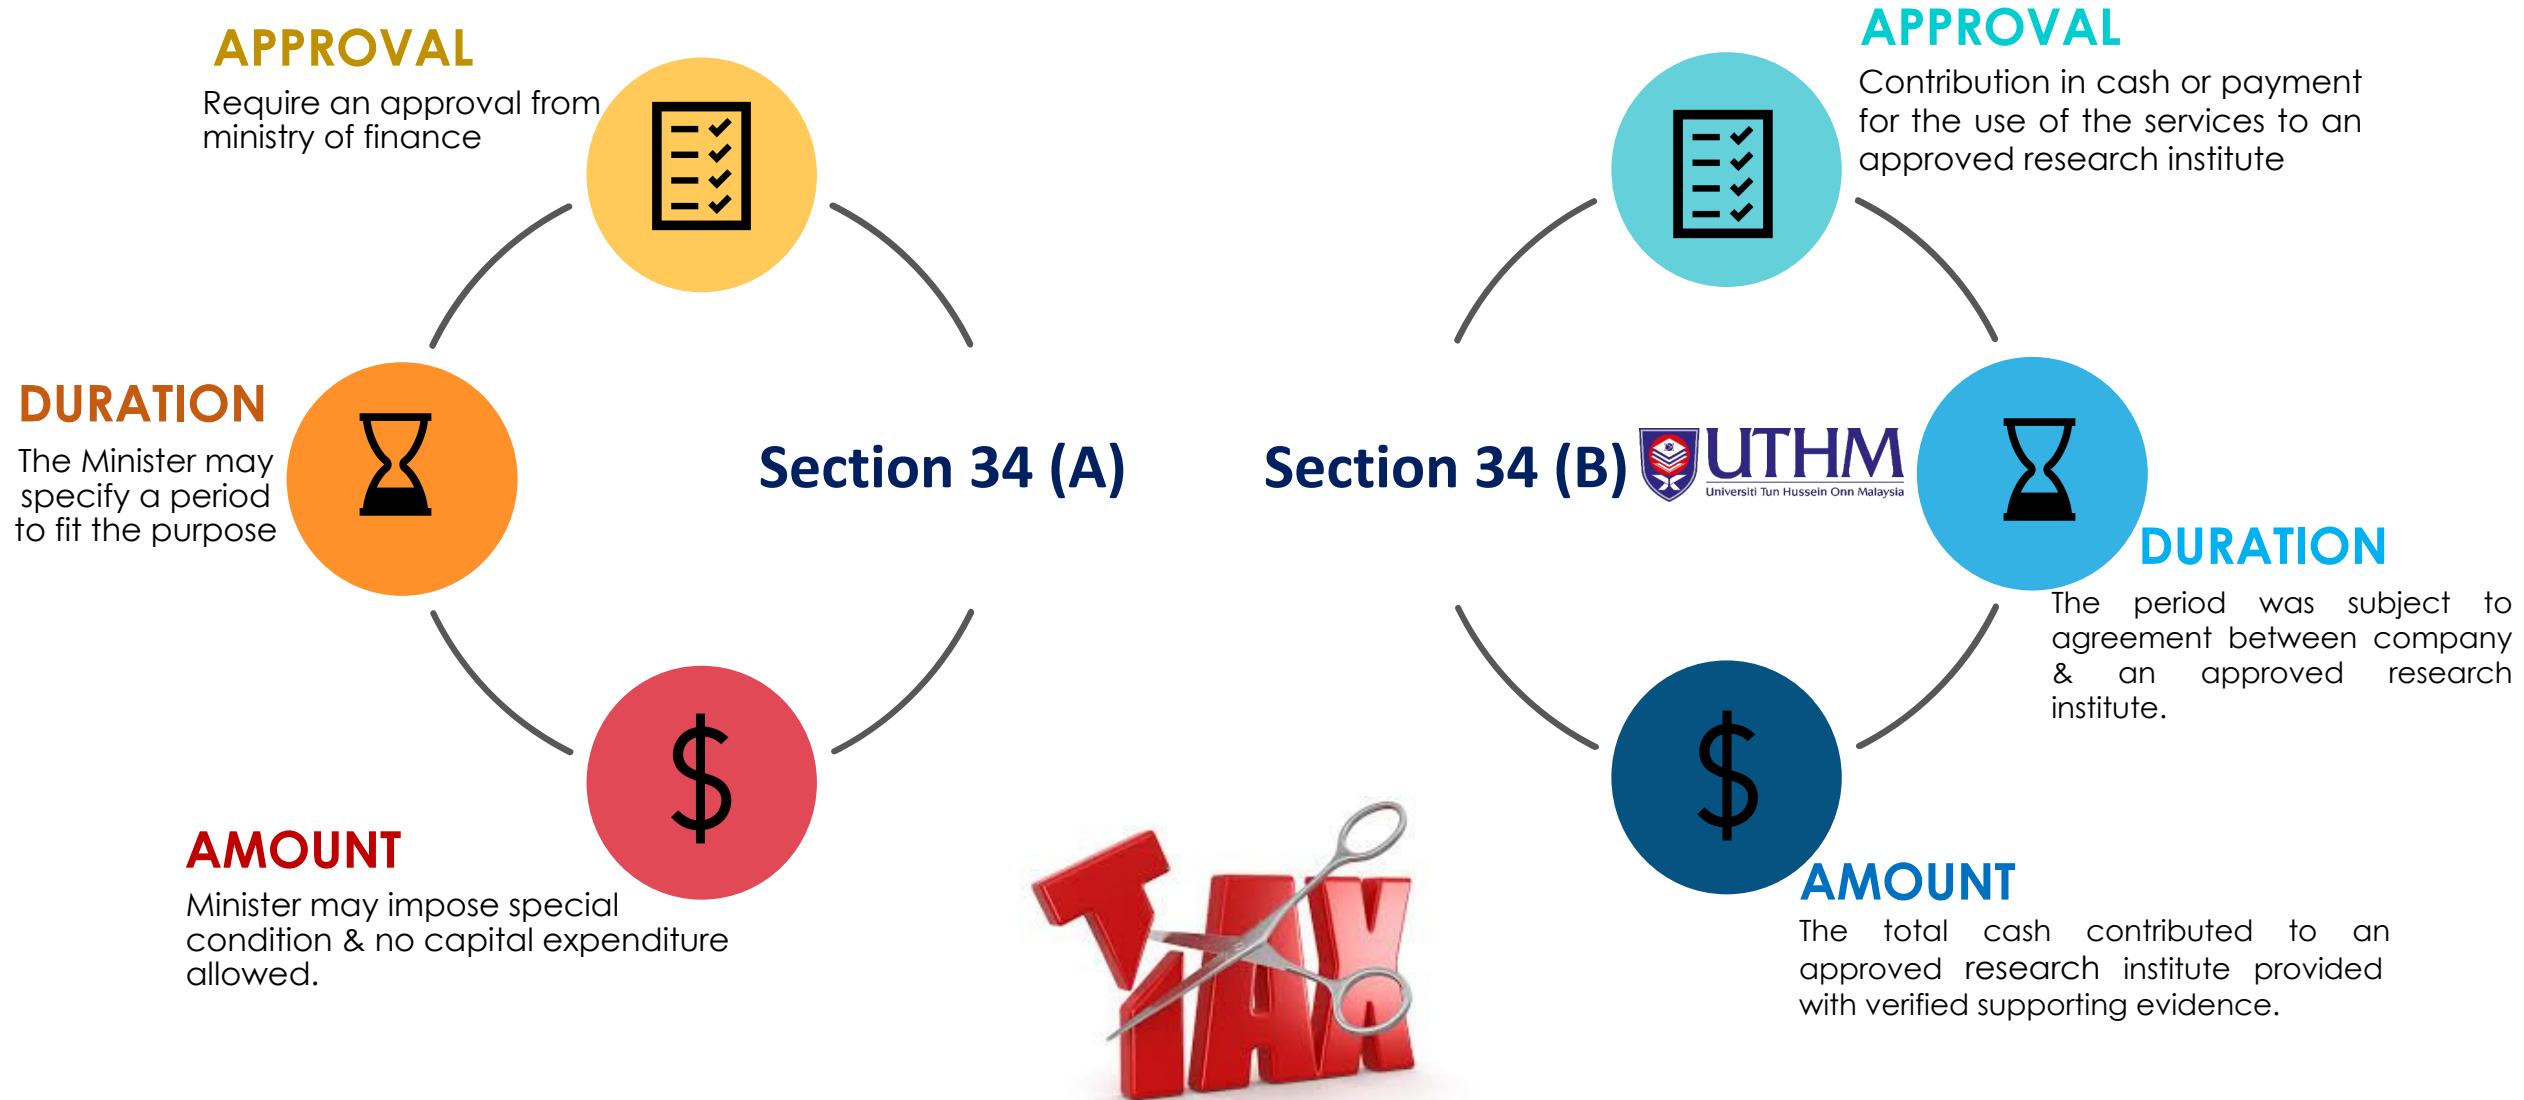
APPROVAL
Require an approval from ministry of finance

DURATION
The Minister may specify a period to fit the purpose

Section 34 (A)

AMOUNT
Minister may impose special condition & no capital expenditure allowed.

TAX

APPROVAL
Contribution in cash or payment for the use of the services to an approved research institute

Section 34 (B)

UTHM
Universiti Tun Hussein Onn Malaysia

DURATION
The period was subject to agreement between company & an approved research institute.

AMOUNT
The total cash contributed to an approved research institute provided with verified supporting evidence.